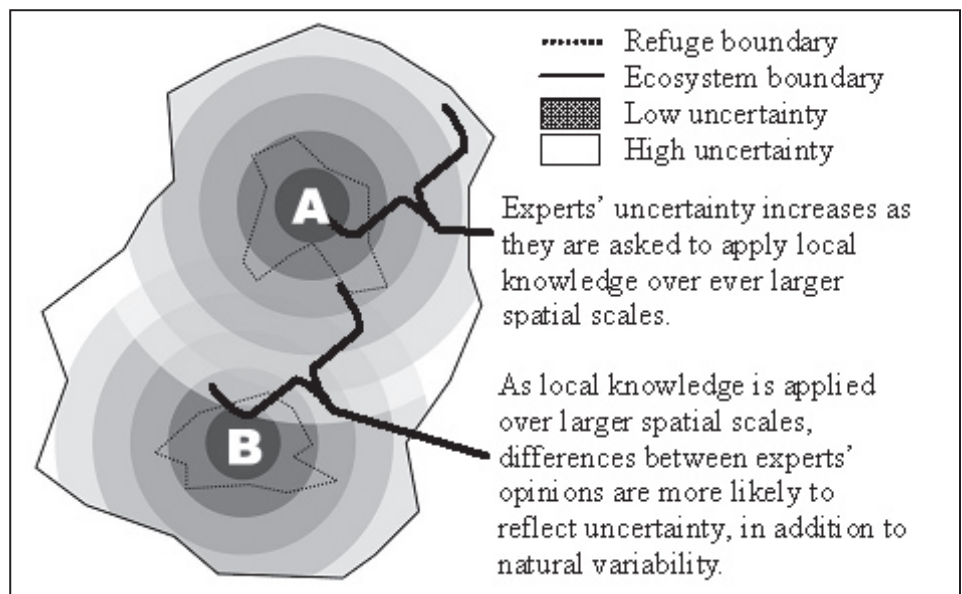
Refuge boundary
Ecosystem boundary
Low uncertainty
High uncertainty

A

B

Experts' uncertainty increases as they are asked to apply local knowledge over ever larger spatial scales.

As local knowledge is applied over larger spatial scales, differences between experts' opinions are more likely to reflect uncertainty, in addition to natural variability.